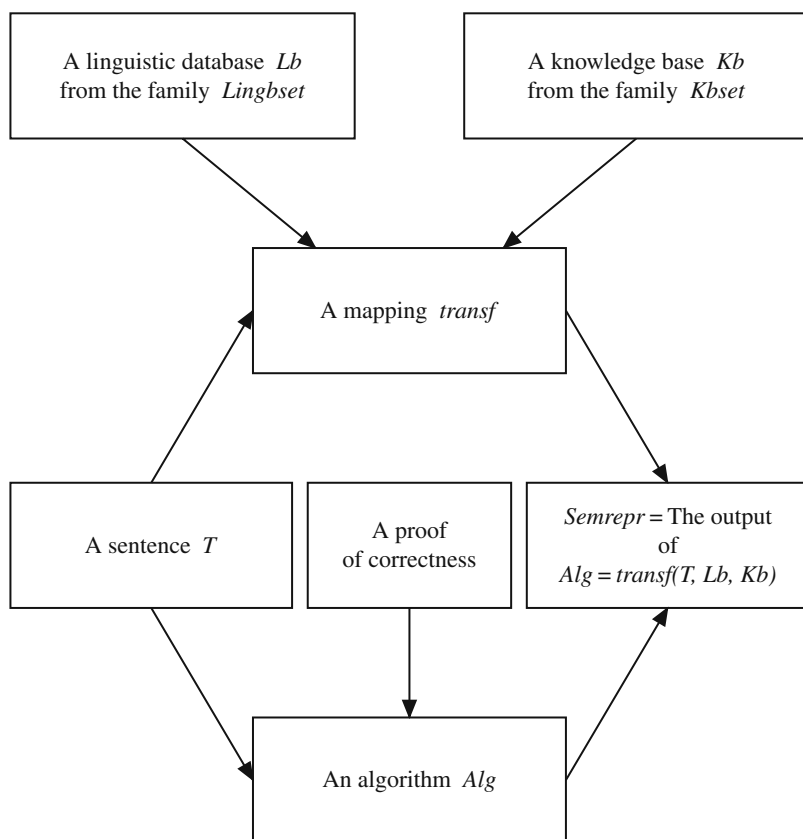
A linguistic database *Lb* from the family *Lingbset*

A knowledge base *Kb* from the family *Kbset*

A mapping *transf*

A sentence *T*

A proof of correctness

*Semrepr* = The output of *Alg* = *transf(T, Lb, Kb)*

An algorithm *Alg*